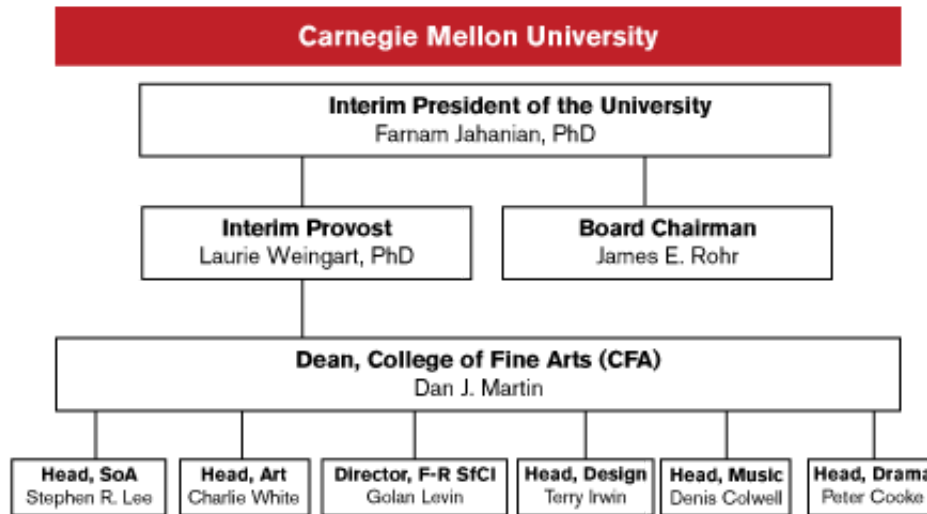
Carnegie Mellon University

Interim President of the University
Farnam Jahanian, PhD

Interim Provost
Laurie Weingart, PhD

Board Chairman
James E. Rohr

Dean, College of Fine Arts (CFA)
Dan J. Martin

Head, SoA
Stephen R. Lee

Head, Art
Charlie White

Director, F-R SfCI
Golan Levin

Head, Design
Terry Irwin

Head, Music
Denis Colwell

Head, Drama
Peter Cooke